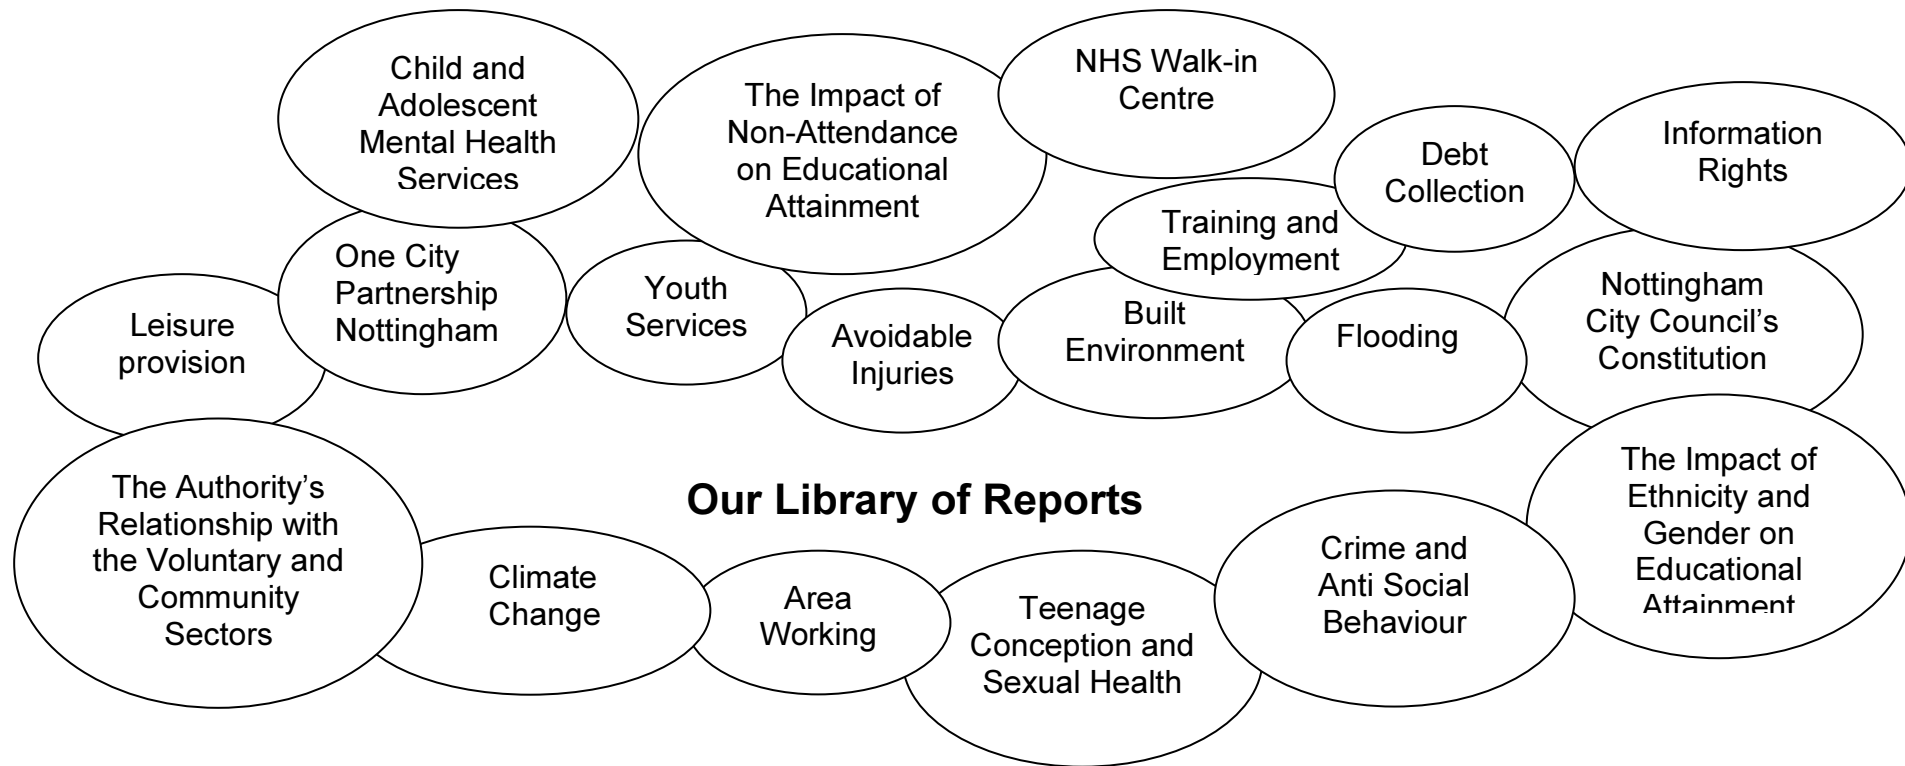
Child and Adolescent Mental Health Services

The Impact of Non-Attendance on Educational Attainment

NHS Walk-in Centre

Debt Collection

Information Rights

Training and Employment

One City Partnership Nottingham

Youth Services

Leisure provision

Avoidable Injuries

Built Environment

Flooding

Nottingham City Council's Constitution

The Impact of Ethnicity and Gender on Educational Attainment

Our Library of Reports

The Authority's Relationship with the Voluntary and Community Sectors

Climate Change

Area Working

Teenage Conception and Sexual Health

Crime and Anti Social Behaviour